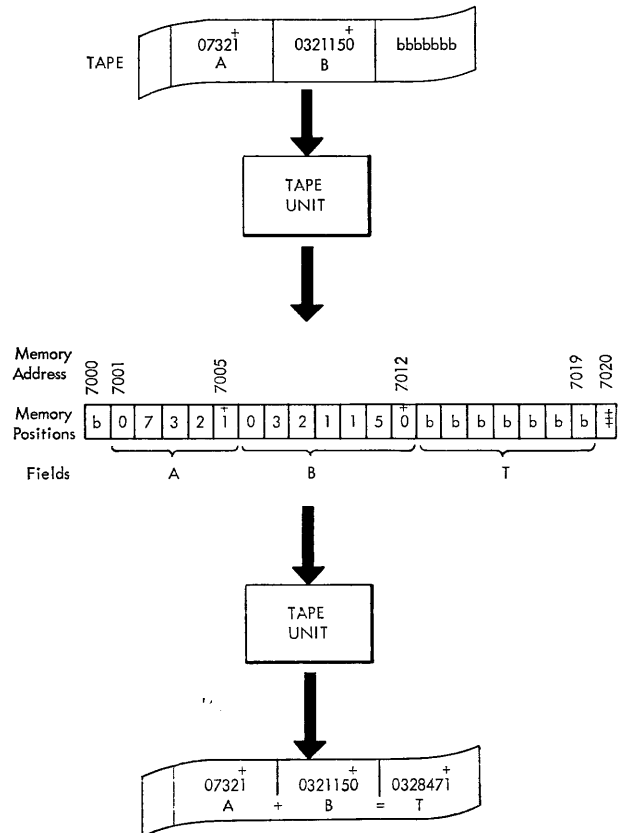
TAPE

$0732\overset{+}{1}$
A

$032115\overset{+}{0}$
B

bbbbbbb

TAPE UNIT

Memory Address
7000
7001
7005
7012
7019
7020

Memory Positions

| b | 0 | 7 | 3 | 2 | $\overset{+}{1}$ | 0 | 3 | 2 | 1 | 1 | 5 | $\overset{+}{0}$ | b | b | b | b | b | b | b | ‡ |
|---|---|---|---|---|---|---|---|---|---|---|---|---|---|---|---|---|---|---|---|---|

Fields
A
B
T

TAPE UNIT

$0732\overset{+}{1}$
A
+
$032115\overset{+}{0}$
B
=
$032847\overset{+}{1}$
T